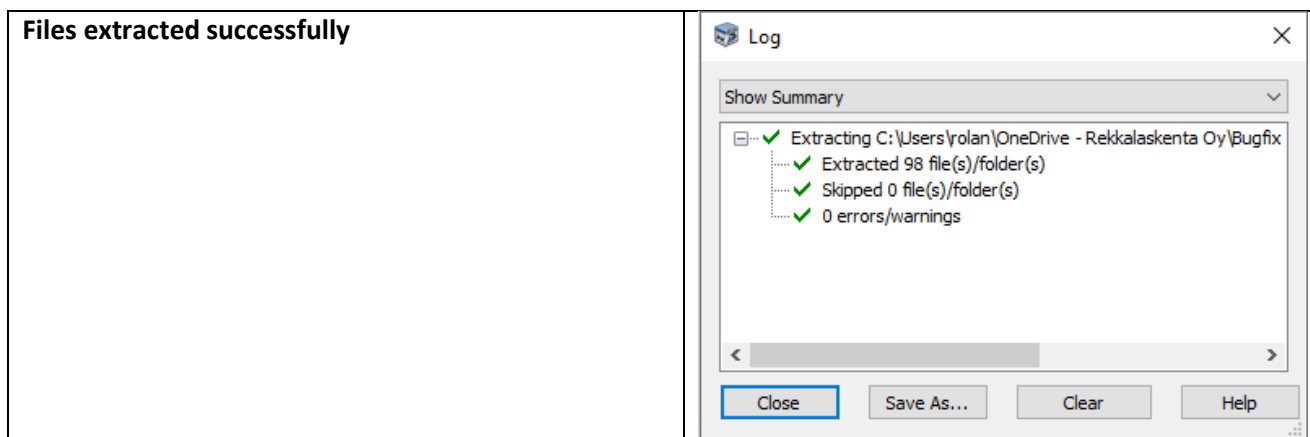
| **Files extracted successfully** | Log ×<br><br>Show Summary<br><br>Extracting C:\Users\rolan\OneDrive - Rekkalaskenta Oy\Bugfix<br>Extracted 98 file(s)/folder(s)<br>Skipped 0 file(s)/folder(s)<br>0 errors/warnings<br><br>Close Save As... Clear Help |
|---|---|